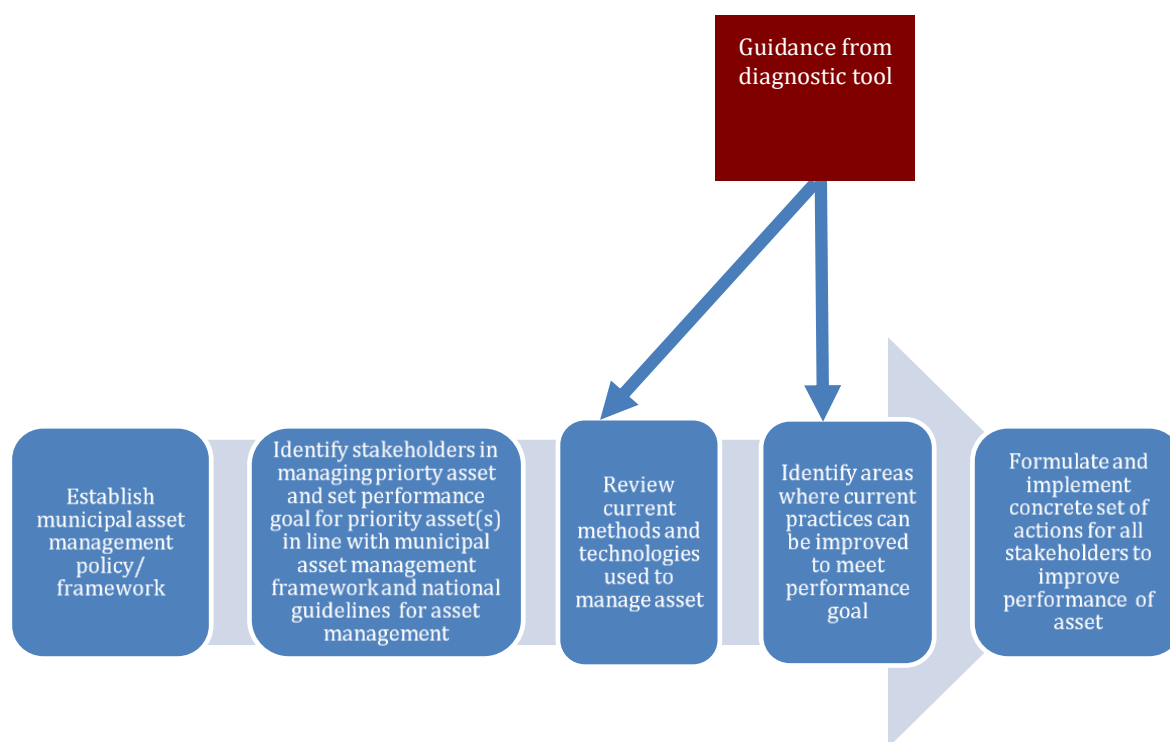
Guidance from diagnostic tool

Establish municipal asset management policy/ framework

Identify stakeholders in managing priorty asset and set performance goal for priority asset(s) in line with municipal asset management framework and national guidelines for asset management

Review current methods and technologies used to manage asset

Identify areas where current practices can be improved to meet performance goal

Formulate and implement concrete set of actions for all stakeholders to improve performance of asset